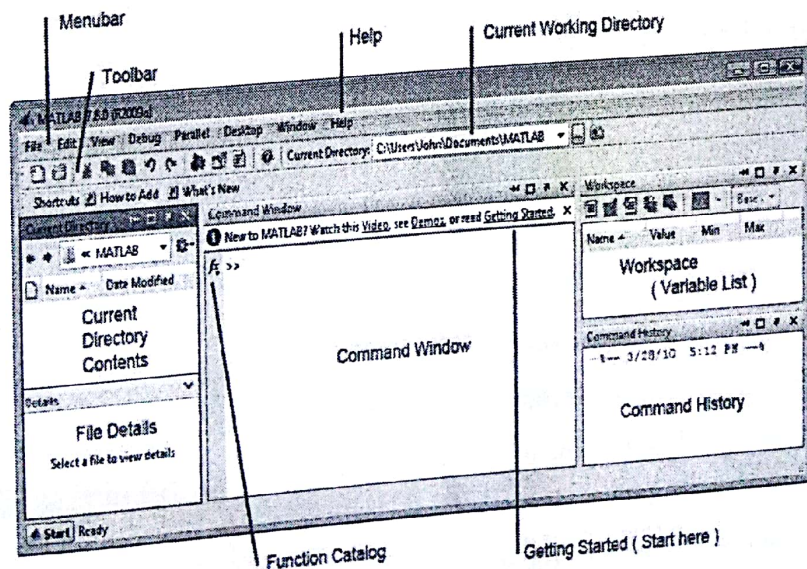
Menubar

Help

Current Working Directory

Toolbar

MATLAB 7.8.0 (R2009a)

File Edit View Debug Parallel Desktop Window Help

Current Directory: C:\Users\John\Documents\MATLAB

Shortcuts How to Add What's New

Current Directory

« MATLAB

Name ▲ Date Modified

Current Directory Contents

Details

File Details

Select a file to view details

Command Window

New to MATLAB? Watch this Video, see Demos, or read Getting Started.

$f_x$ >>

Command Window

Workspace

Base

Name ▲ Value Min Max

Workspace ( Variable List )

Command History

--%-- 3/28/10 5:12 PM --%

Command History

Start Ready

Function Catalog

Getting Started ( Start here )